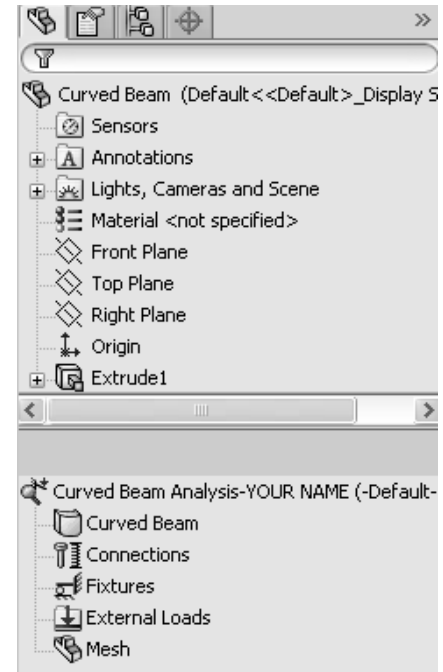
»

Curved Beam (Default<<Default>_Display S

Sensors

Annotations

Lights, Cameras and Scene

Material <not specified>

Front Plane

Top Plane

Right Plane

Origin

Extrude1

Curved Beam Analysis-YOUR NAME (-Default-

Curved Beam

Connections

Fixtures

External Loads

Mesh